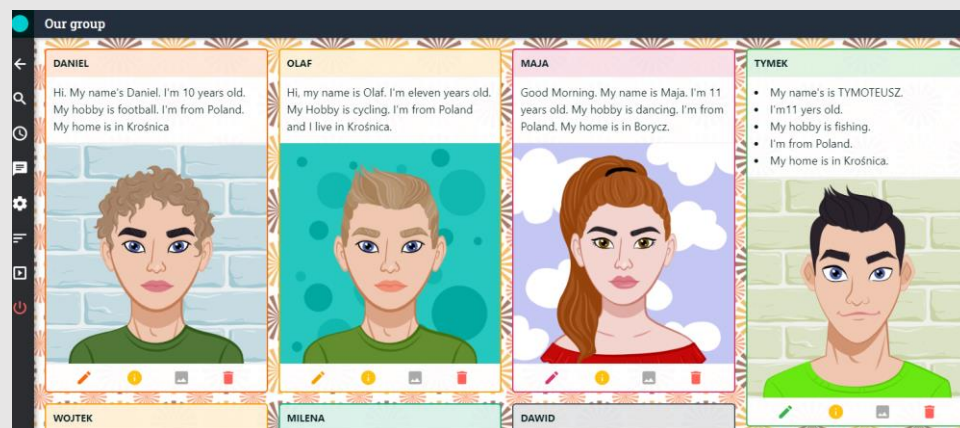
Our group

DANIEL

Hi. My name's Daniel. I'm 10 years old. My hobby is football. I'm from Poland. My home is in Krośnica

OLAF

Hi, my name is Olaf. I'm eleven years old. My Hobby is cycling. I'm from Poland and I live in Krośnica.

MAJA

Good Morning. My name is Maja. I'm 11 years old. My hobby is dancing. I'm from Poland. My home is in Borycz.

TYMEK

- My name's is TYMOTEUSZ.
- I'm11 yers old.
- My hobby is fishing.
- I'm from Poland.
- My home is in Krośnica.

WOJTEK

MILENA

DAWID